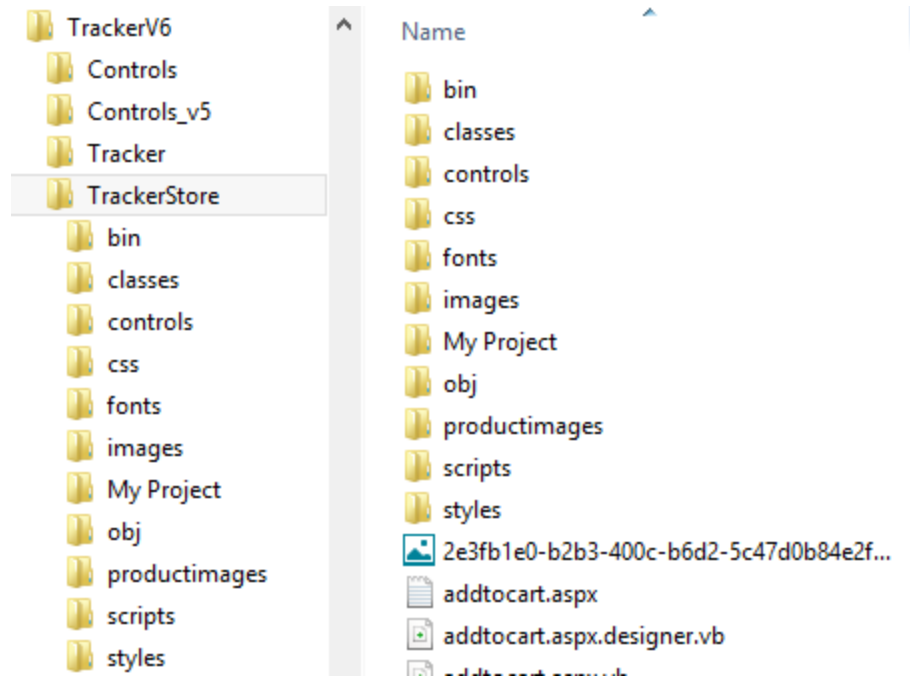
TrackerV6
Controls
Controls_v5
Tracker
TrackerStore
bin
classes
controls
css
fonts
images
My Project
obj
productimages
scripts
styles

Name
bin
classes
controls
css
fonts
images
My Project
obj
productimages
scripts
styles
2e3fb1e0-b2b3-400c-b6d2-5c47d0b84e2f...
addtocart.aspx
addtocart.aspx.designer.vb
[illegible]